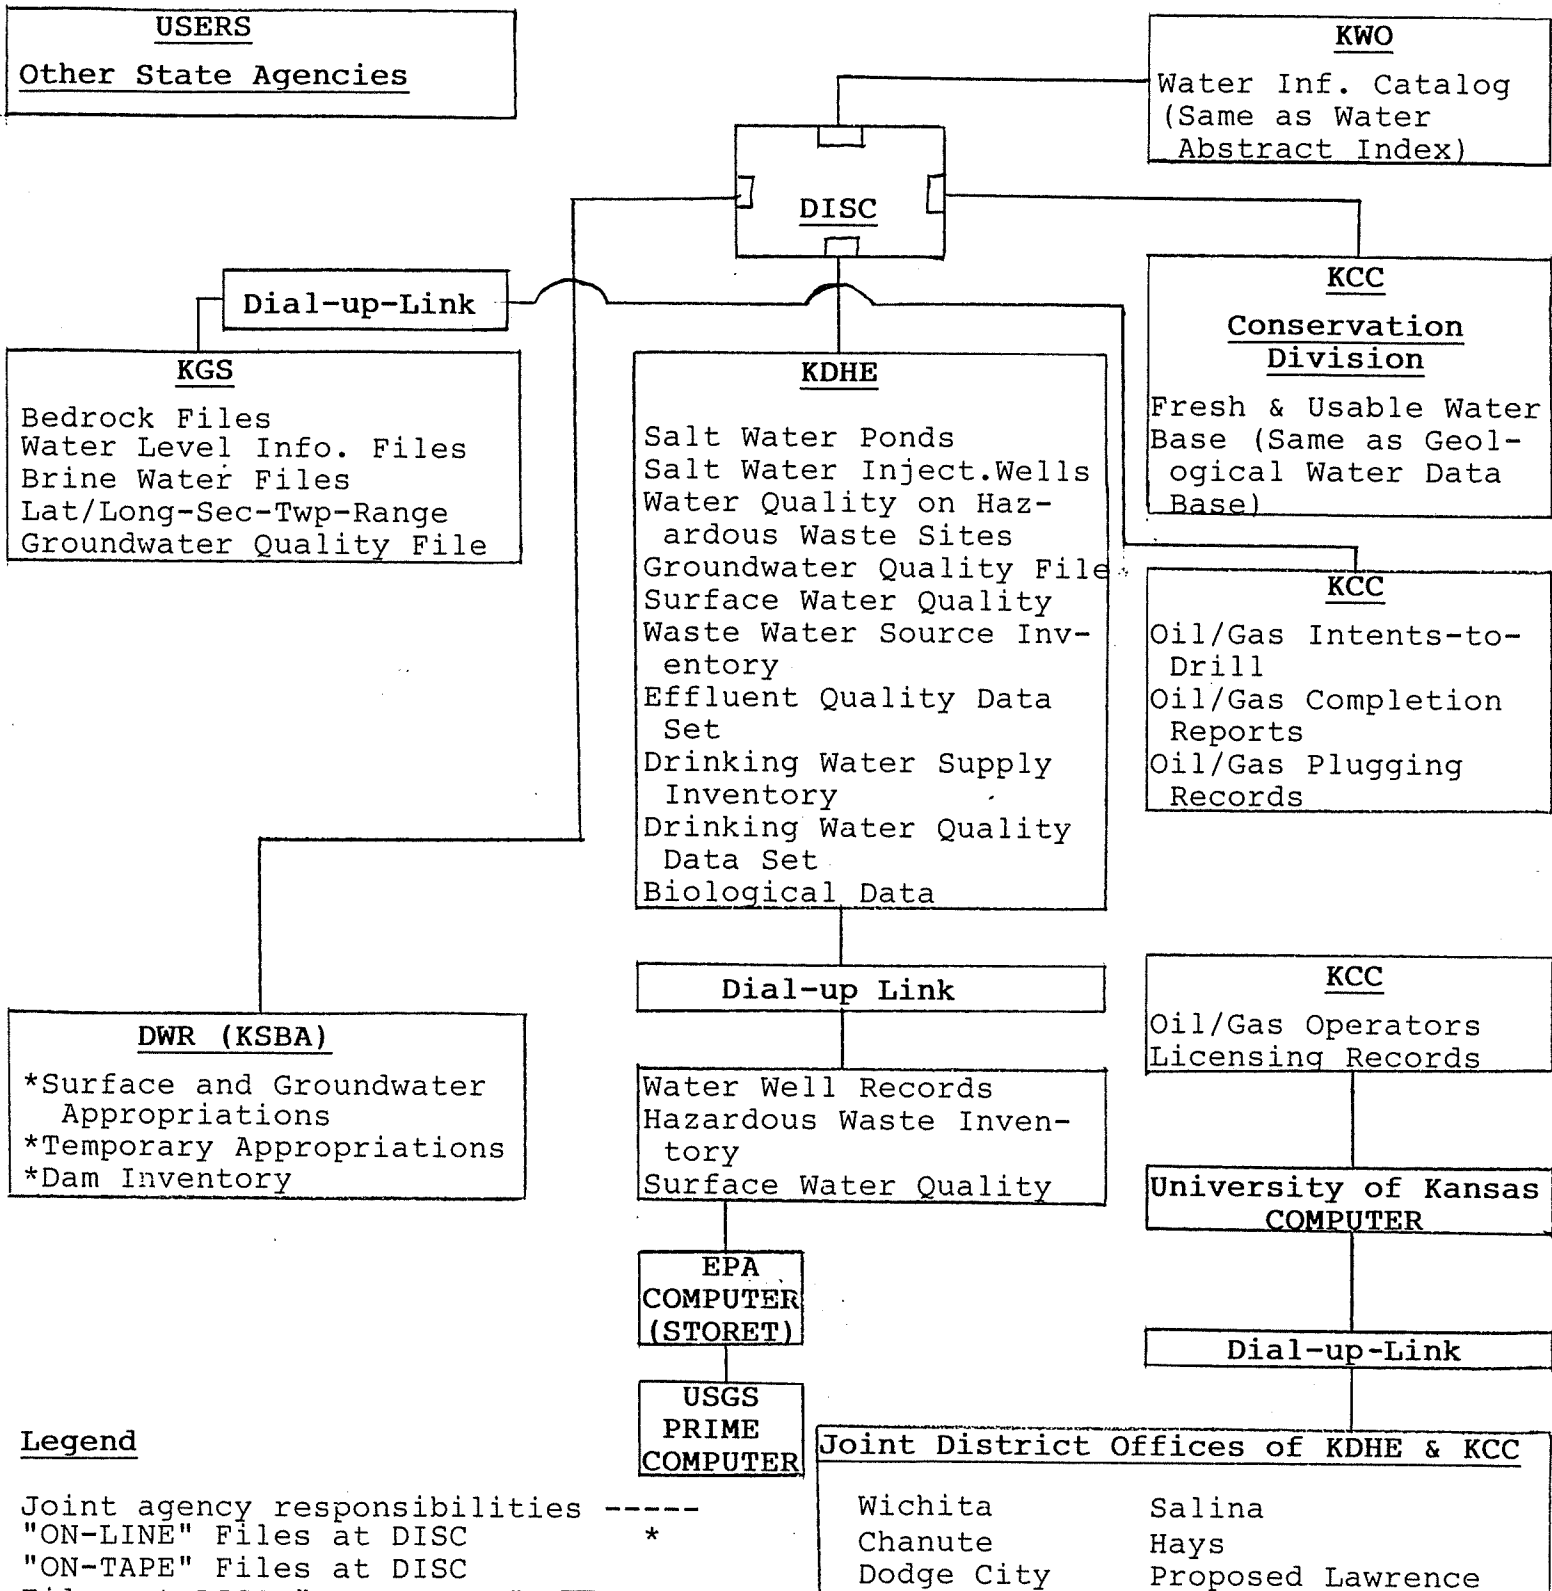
USERS
Other State Agencies

KWO
Water Inf. Catalog (Same as Water Abstract Index)

DISC

Dial-up-Link

KGS
Bedrock Files
Water Level Info. Files
Brine Water Files
Lat/Long-Sec-Twp-Range
Groundwater Quality File

KDHE
Salt Water Ponds
Salt Water Inject.Wells
Water Quality on Hazardous Waste Sites
Groundwater Quality File
Surface Water Quality
Waste Water Source Inventory
Effluent Quality Data Set
Drinking Water Supply Inventory
Drinking Water Quality Data Set
Biological Data

KCC
Conservation Division
Fresh & Usable Water Base (Same as Geological Water Data Base)

KCC
Oil/Gas Intents-to-Drill
Oil/Gas Completion Reports
Oil/Gas Plugging Records

Dial-up Link

KCC
Oil/Gas Operators Licensing Records

DWR (KSBA)
*Surface and Groundwater Appropriations
*Temporary Appropriations
*Dam Inventory

Water Well Records
Hazardous Waste Inventory
Surface Water Quality

University of Kansas COMPUTER

EPA COMPUTER (STORET)

Dial-up-Link

USGS PRIME COMPUTER

Legend
Joint agency responsibilities -----
"ON-LINE" Files at DISC *
"ON-TAPE" Files at DISC
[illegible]

Joint District Offices of KDHE & KCC
Wichita
Chanute
Dodge City
Salina
Hays
Proposed Lawrence